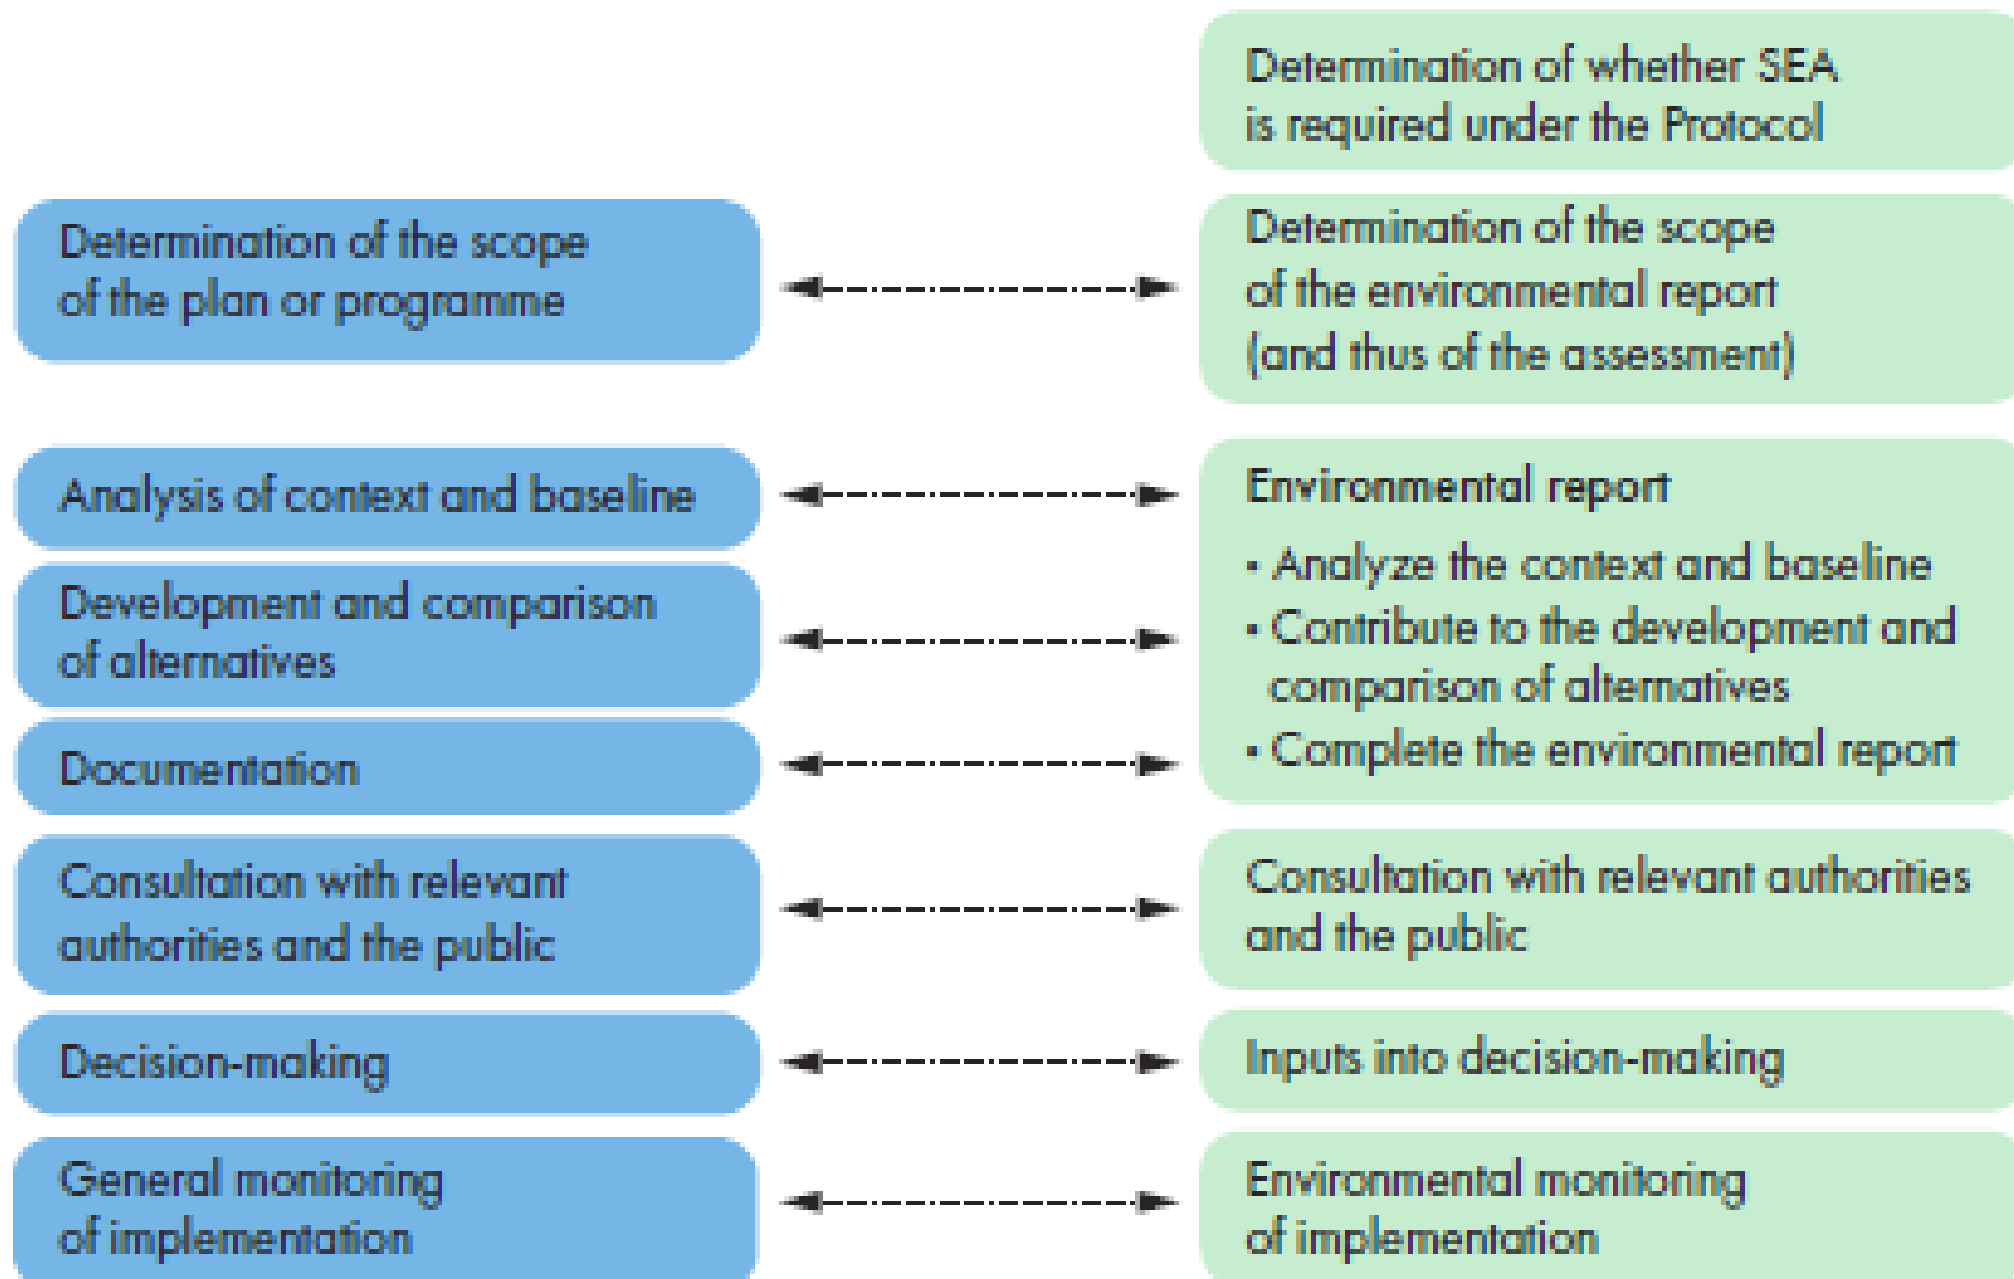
Determination of whether SEA is required under the Protocol

Determination of the scope of the plan or programme

Determination of the scope of the environmental report (and thus of the assessment)

Analysis of context and baseline

Development and comparison of alternatives

Documentation

Environmental report
• Analyze the context and baseline
• Contribute to the development and comparison of alternatives
• Complete the environmental report

Consultation with relevant authorities and the public

Consultation with relevant authorities and the public

Decision-making

Inputs into decision-making

General monitoring of implementation

Environmental monitoring of implementation